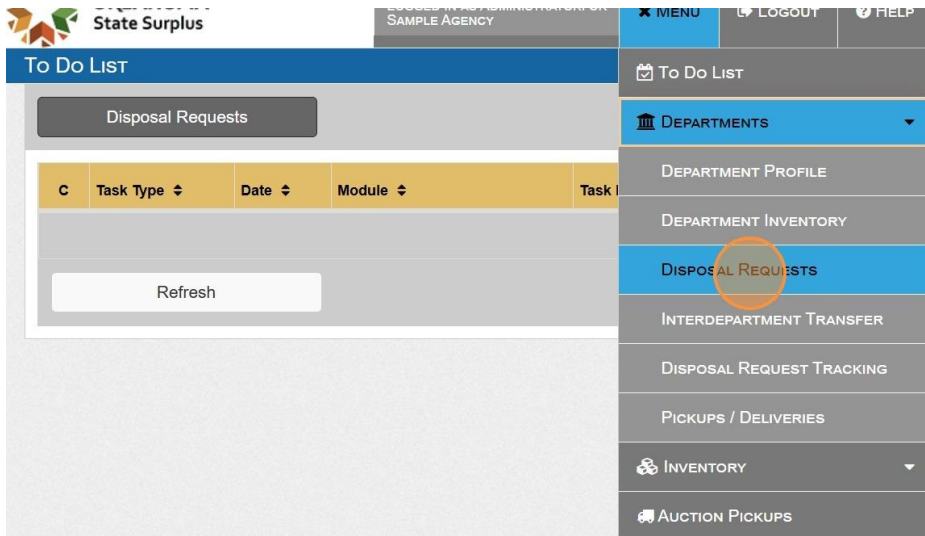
State Surplus

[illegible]
Sample Agency

✖ Menu
Logout
Help

To Do List

Disposal Requests

| C | Task Type | Date | Module | Task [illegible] |
|---|---|---|---|---|
| | | | | |

Refresh

To Do List
Departments
Department Profile
Department Inventory
Disposal Requests
Interdepartment Transfer
Disposal Request Tracking
Pickups / Deliveries
Inventory
Auction Pickups